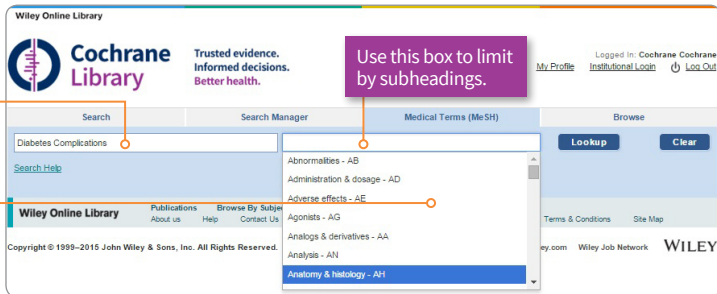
Wiley Online Library

Cochrane Library

Trusted evidence.
Informed decisions.
Better health.

Use this box to limit by subheadings.

Logged In: Cochrane Cochrane

My Profile Institutional Login Log Out

Search Search Manager Medical Terms (MeSH) Browse

Diabetes Complications

Lookup Clear

Search Help

Abnormalities - AB
Administration & dosage - AD
Adverse effects - AE
Agonists - AG
Analogs & derivatives - AA
Analysis - AN
Anatomy & histology - AH

Wiley Online Library

Publications Browse By Subje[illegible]
About us Help Contact Us

Terms & Conditions Site Map

Copyright © 1999–2015 John Wiley & Sons, Inc. All Rights Reserved.

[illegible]ley.com Wiley Job Network WILEY